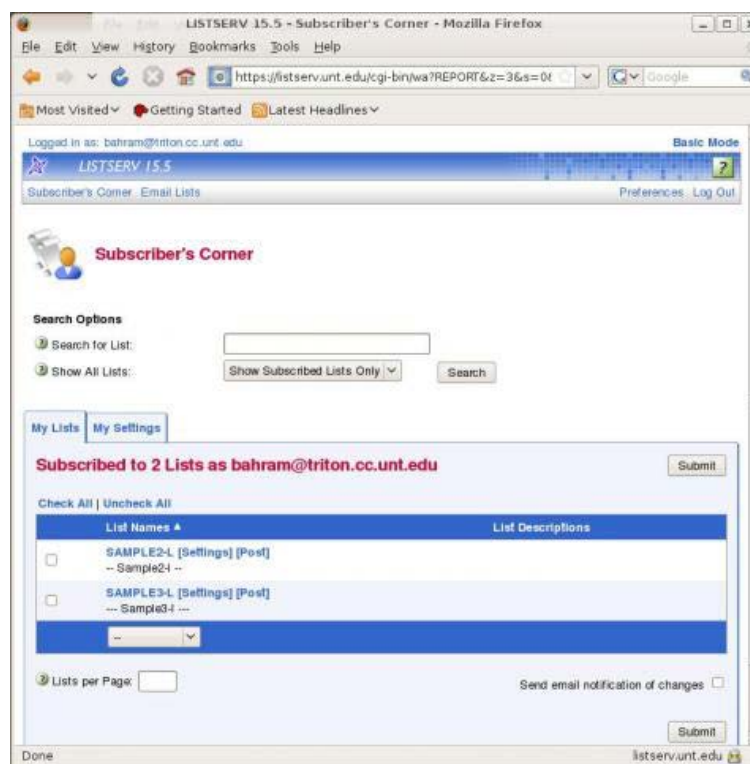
LISTSERV 15.5 - Subscriber's Corner - Mozilla Firefox

File Edit View History Bookmarks Tools Help

https://listserv.unt.edu/cgi-bin/wa?REPORT&z=3&s=0

Google

Most Visited Getting Started Latest Headlines

Logged in as: bahram@triton.cc.unt.edu

Basic Mode

LISTSERV 15.5

?

Subscriber's Corner Email Lists

Preferences Log Out

Subscriber's Corner

Search Options

Search for List:

Show All Lists: Show Subscribed Lists Only

Search

My Lists My Settings

Subscribed to 2 Lists as bahram@triton.cc.unt.edu

Submit

Check All | Uncheck All

| | List Names ▲ | List Descriptions |
|---|---|---|
| | SAMPLE2-L [Settings] [Post] -- Sample2-l -- | |
| | SAMPLE3-L [Settings] [Post] --- Sample3-l --- | |

--

Lists per Page:

Send email notification of changes

Submit

Done

listserv.unt.edu